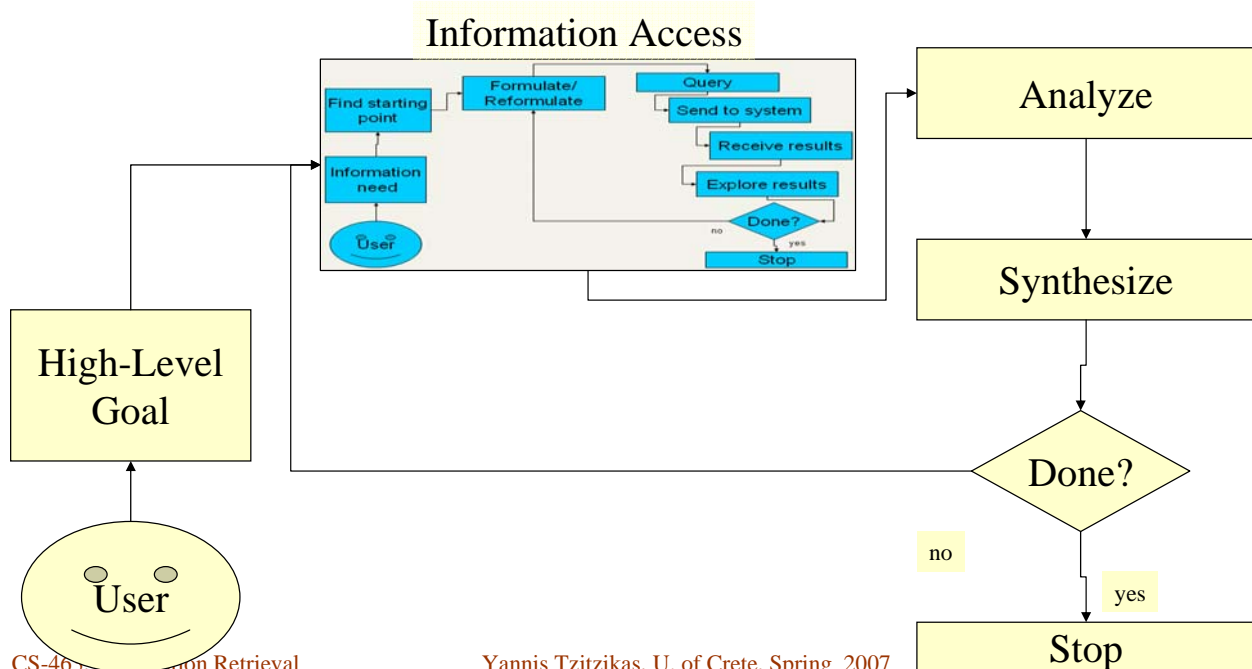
Information Access

Find starting point

Formulate/ Reformulate

Query

Send to system

Receive results

Explore results

Information need

Done?

no

yes

Stop

User

Analyze

Synthesize

High-Level Goal

Done?

no

yes

User

Stop

CS-46 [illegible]ion Retrieval

Yannis Tzitzikas, U. of Crete, Spring 2007